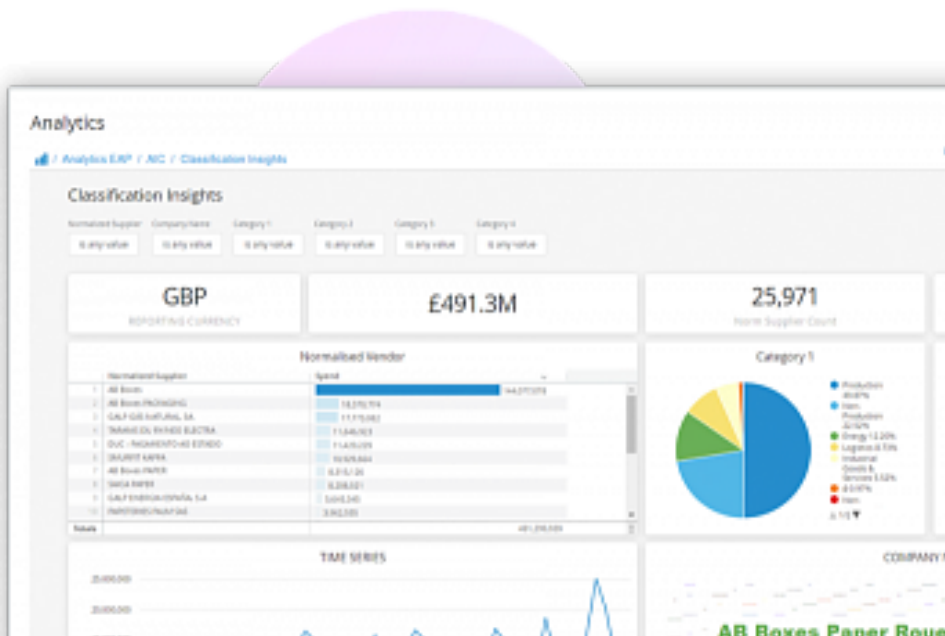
Analytics

/ Analytics EAP / AIC / Classification Insights

Classification Insights

Normalized Supplier
is any value

Company Name
is any value

Category 1
is any value

Category 2
is any value

Category 3
is any value

Category 4
is any value

GBP
REPORTING CURRENCY

£491.3M

25,971
Norm Supplier Count

Normalised Vendor

| | Normalized Supplier | Spend |
|---|---|---|
| 1 | AB Boxes | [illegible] |
| 2 | AB Boxes PACKAGING | 18,270,174 |
| 3 | GALP GAS NATURAL SA | 17,170,082 |
| 4 | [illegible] | 11,646,923 |
| 5 | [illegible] | 11,443,029 |
| 6 | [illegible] | 10,929,464 |
| 7 | AB Boxes PAPER | 8,315,126 |
| 8 | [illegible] | 8,208,021 |
| 9 | GALP ENERGIA ESPAÑA, S.A. | 5,643,345 |
| 10 | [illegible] | 3,962,555 |
| Totals | | 491,259,009 |

Category 1

Production 49.87%
Non-Production 22.92%
Energy 12.20%
Logistics 8.73%
Industrial Goods & Services 5.52%
0.51%
Non-
1/2

TIME SERIES

25,000,000
20,000,000

COMPANY

AB Boxes Paper Rou